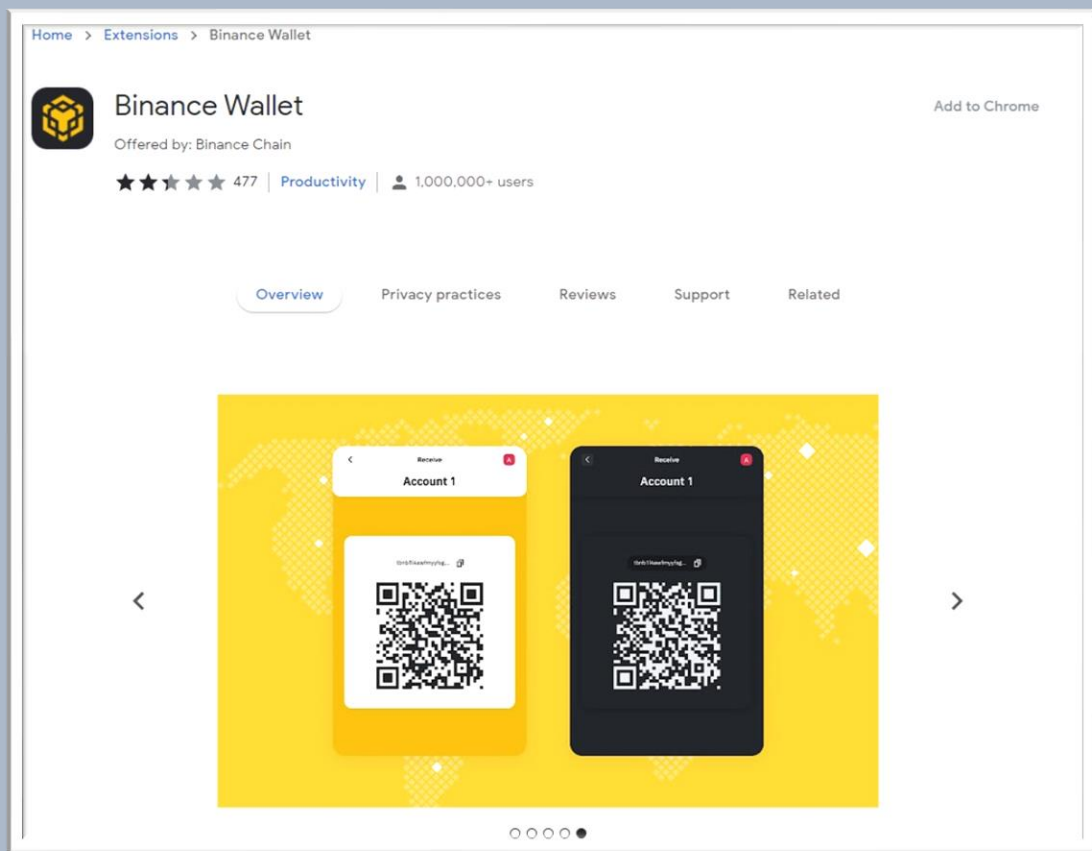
Home > Extensions > Binance Wallet

Binance Wallet

Offered by: Binance Chain

477 | Productivity | 1,000,000+ users

Add to Chrome

Overview Privacy practices Reviews Support Related

Receive

Account 1

tbnb1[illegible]

Receive

Account 1

tbnb1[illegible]